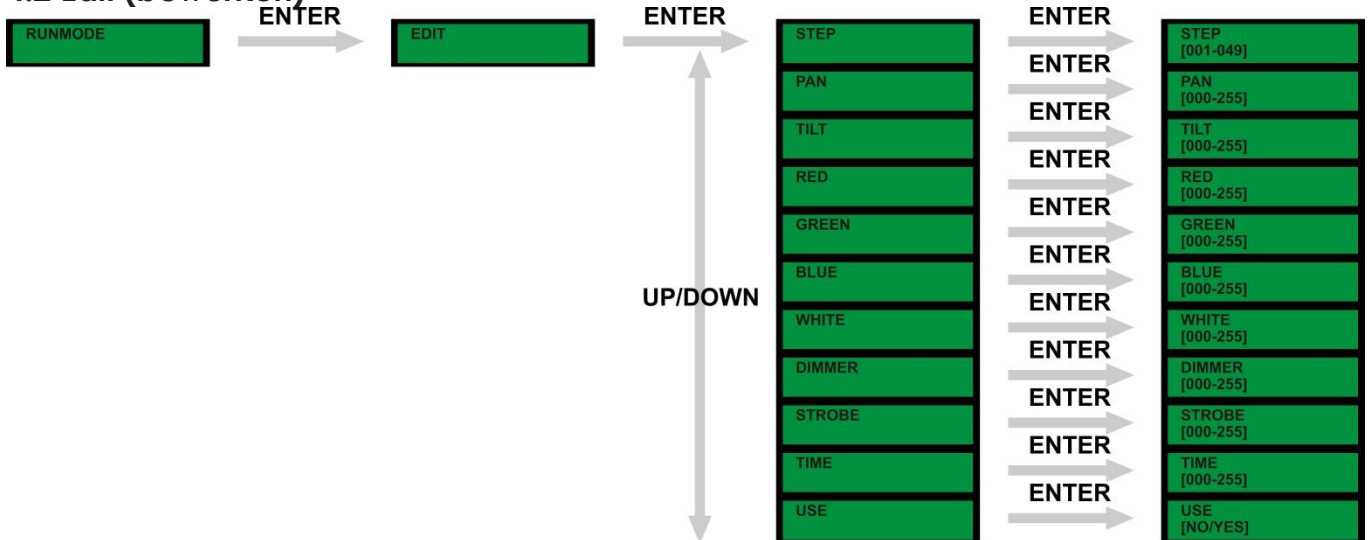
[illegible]

RUNMODE
ENTER
EDIT
ENTER

UP/DOWN

STEP
ENTER
STEP
[001-049]

PAN
ENTER
PAN
[000-255]

TILT
ENTER
TILT
[000-255]

RED
ENTER
RED
[000-255]

GREEN
ENTER
GREEN
[000-255]

BLUE
ENTER
BLUE
[000-255]

WHITE
ENTER
WHITE
[000-255]

DIMMER
ENTER
DIMMER
[000-255]

STROBE
ENTER
STROBE
[000-255]

TIME
ENTER
TIME
[000-255]

USE
ENTER
USE
[NO/YES]